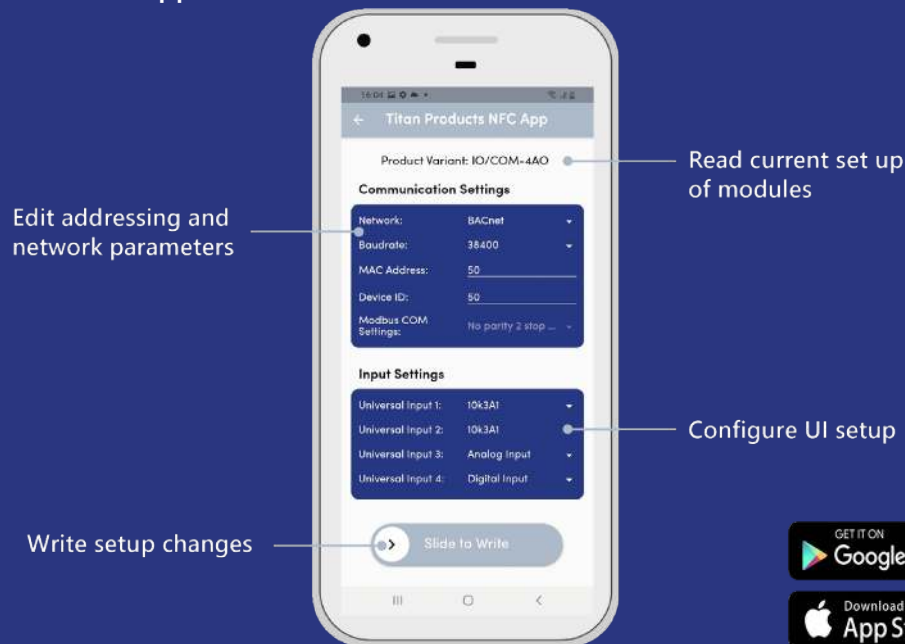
16:04

← Titan Products NFC App

Product Variant: IO/COM-4AO

Communication Settings

| Network: | BACnet |
|---|---|
| Baudrate: | 38400 |
| MAC Address: | 50 |
| Device ID: | 50 |
| Modbus COM Settings: | No parity 2 stop ... |

Input Settings

| Universal Input 1: | 10k3A1 |
|---|---|
| Universal Input 2: | 10k3A1 |
| Universal Input 3: | Analog Input |
| Universal Input 4: | Digital Input |

Slide to Write

Read current set up of modules

Edit addressing and network parameters

Configure UI setup

Write setup changes

GET IT ON Google

Download App S